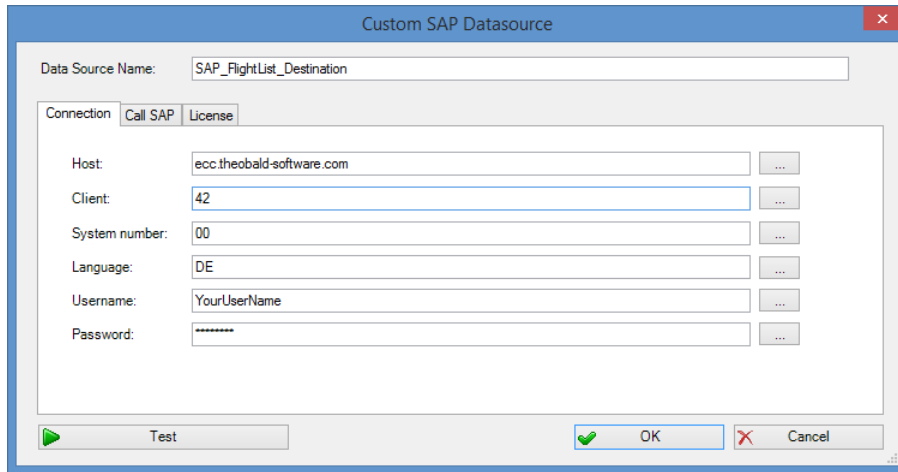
Custom SAP Datasource

Data Source Name: SAP_FlightList_Destination

Connection | Call SAP | License

| | | |
|---|---|---|
| Host: | ecc.theobald-software.com | ... |
| Client: | 42 | ... |
| System number: | 00 | ... |
| Language: | DE | ... |
| Username: | YourUserName | ... |
| Password: | •••••••• | ... |

Test

OK

Cancel